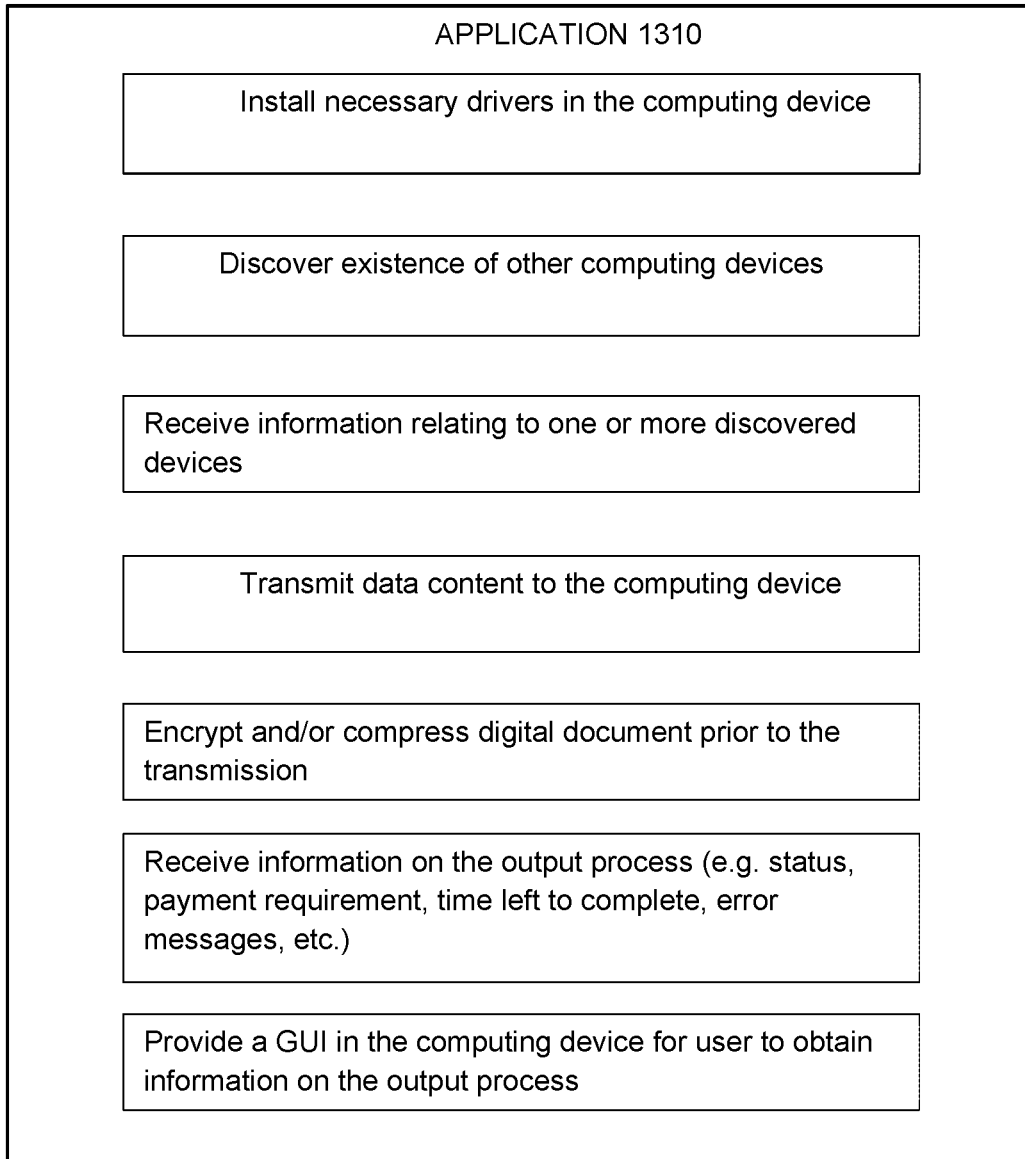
APPLICATION 1310

Install necessary drivers in the computing device

Discover existence of other computing devices

Receive information relating to one or more discovered devices

Transmit data content to the computing device

Encrypt and/or compress digital document prior to the transmission

Receive information on the output process (e.g. status, payment requirement, time left to complete, error messages, etc.)

Provide a GUI in the computing device for user to obtain information on the output process